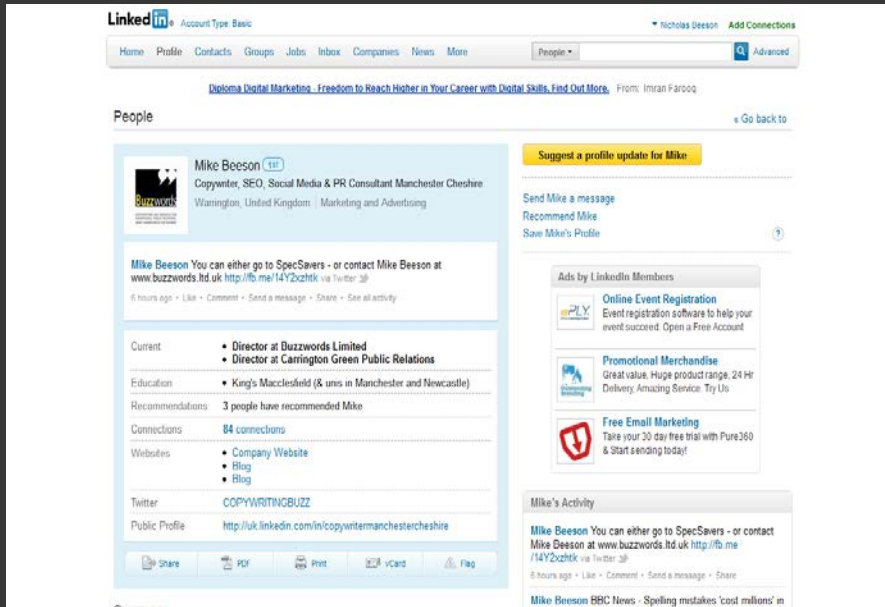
Linked in Account Type: Basic

Nicholas Beeson Add Connections

Home Profile Contacts Groups Jobs Inbox Companies News More

People Advanced

Diploma Digital Marketing - Freedom to Reach Higher in Your Career with Digital Skills, Find Out More. From: Imran Farooq

People

« Go back to

Mike Beeson 1st

Copywriter, SEO, Social Media & PR Consultant Manchester Cheshire

Warrington, United Kingdom | Marketing and Advertising

Buzzwords

Mike Beeson You can either go to SpecSavers - or contact Mike Beeson at www.buzzwords.ltd.uk http://fb.me/14Y2xzhtk via Twitter

6 hours ago · Like · Comment · Send a message · Share · See all activity

| Current | • Director at Buzzwords Limited<br>• Director at Carrington Green Public Relations |
|---|---|
| Education | • King's Macclesfield (& unis in Manchester and Newcastle) |
| Recommendations | 3 people have recommended Mike |
| Connections | 84 connections |
| Websites | • Company Website<br>• Blog<br>• Blog |
| Twitter | COPYWRITINGBUZZ |
| Public Profile | http://uk.linkedin.com/in/copywritermanchestercheshire |

Share PDF Print vCard Flag

Suggest a profile update for Mike

Send Mike a message

Recommend Mike

Save Mike's Profile

?

Ads by LinkedIn Members

Online Event Registration

Event registration software to help your event succeed. Open a Free Account

Promotional Merchandise

Great value, Huge product range, 24 Hr Delivery, Amazing Service. Try Us

Free Email Marketing

Take your 30 day free trial with Pure360 & Start sending today!

Mike's Activity

Mike Beeson You can either go to SpecSavers - or contact Mike Beeson at www.buzzwords.ltd.uk http://fb.me/14Y2xzhtk via Twitter

6 hours ago · Like · Comment · Send a message · Share

Mike Beeson BBC News - Spelling mistakes 'cost millions' in